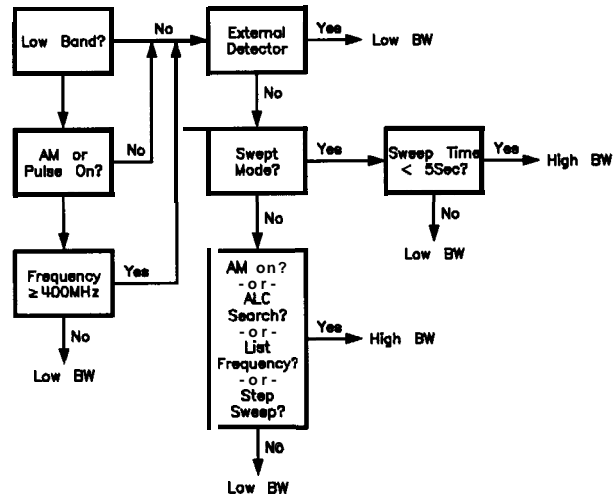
Low Band?

No

External Detector

Yes

Low BW

No

AM or Pulse On?

No

Swept Mode?

Yes

Sweep Time < 5Sec?

Yes

High BW

No

Low BW

No

Frequency ≥ 400MHz

Yes

No

Low BW

AM on? -or- ALC Search? -or- List Frequency? -or- Step Sweep?

Yes

High BW

No

Low BW